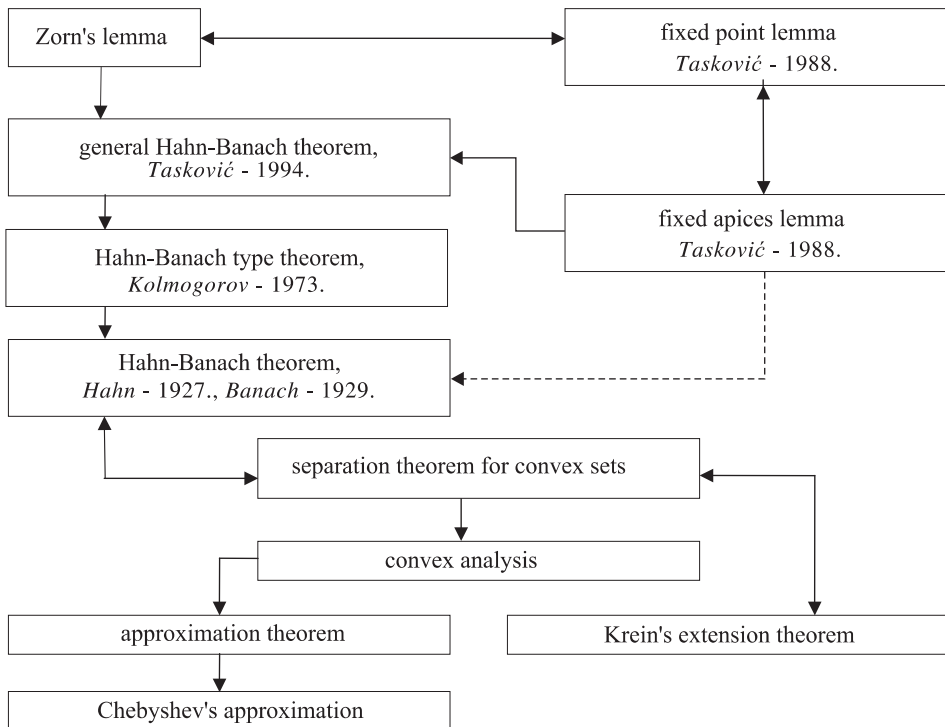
Zorn's lemma

fixed point lemma
*Tasković* - 1988.

general Hahn-Banach theorem,
*Tasković* - 1994.

fixed apices lemma
*Tasković* - 1988.

Hahn-Banach type theorem,
*Kolmogorov* - 1973.

Hahn-Banach theorem,
*Hahn* - 1927., *Banach* - 1929.

separation theorem for convex sets

convex analysis

approximation theorem

Krein's extension theorem

Chebyshev's approximation